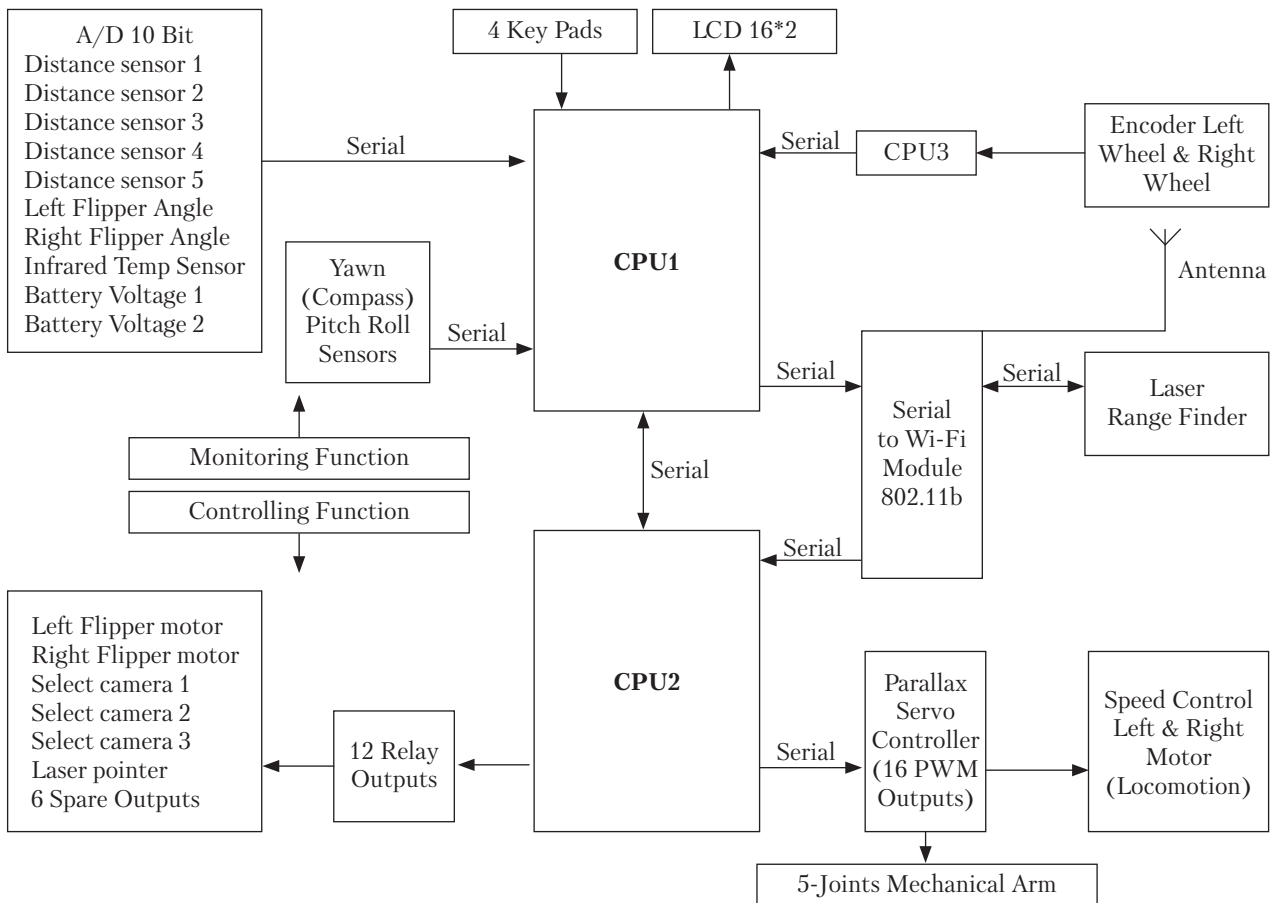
A/D 10 Bit
Distance sensor 1
Distance sensor 2
Distance sensor 3
Distance sensor 4
Distance sensor 5
Left Flipper Angle
Right Flipper Angle
Infrared Temp Sensor
Battery Voltage 1
Battery Voltage 2

4 Key Pads

LCD 16*2

Serial

CPU1

Serial

CPU3

Encoder Left Wheel & Right Wheel

Antenna

Yawn (Compass) Pitch Roll Sensors

Serial

Serial

Serial to Wi-Fi Module 802.11b

Serial

Laser Range Finder

Monitoring Function

Controlling Function

Serial

Serial

CPU2

Left Flipper motor
Right Flipper motor
Select camera 1
Select camera 2
Select camera 3
Laser pointer
6 Spare Outputs

12 Relay Outputs

Serial

Parallax Servo Controller (16 PWM Outputs)

Speed Control Left & Right Motor (Locomotion)

5-Joints Mechanical Arm